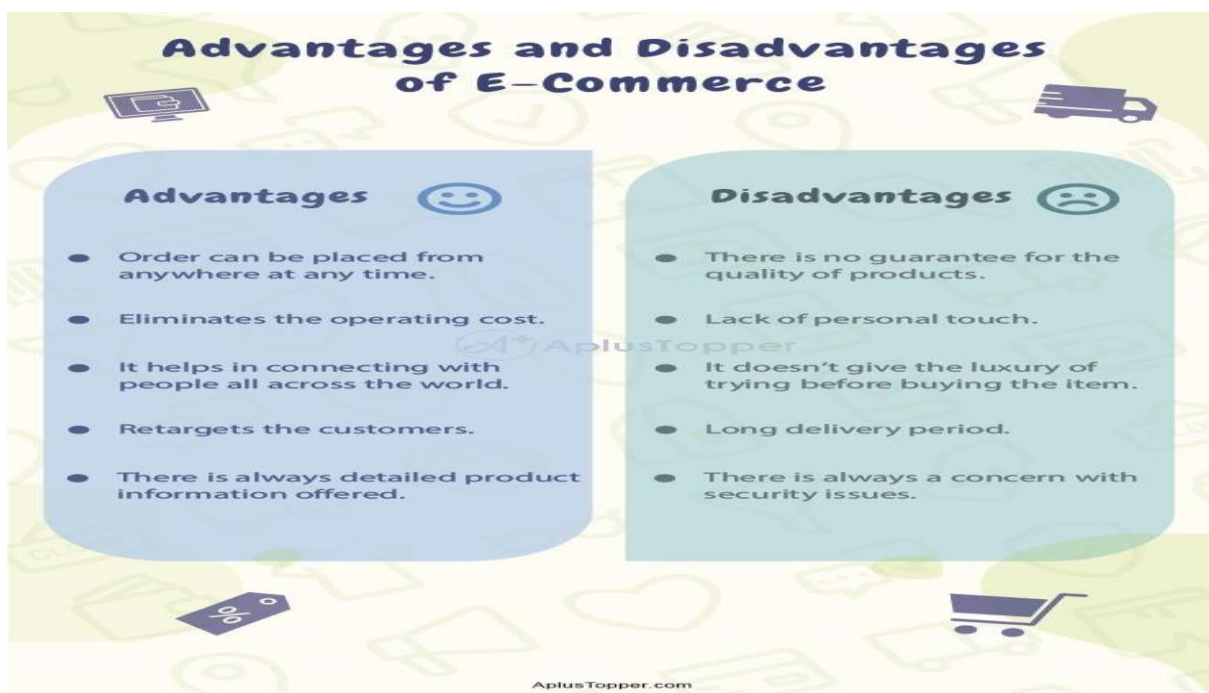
Advantages and Disadvantages of E-Commerce

Advantages

- Order can be placed from anywhere at any time.
- Eliminates the operating cost.
- It helps in connecting with people all across the world.
- Retargets the customers.
- There is always detailed product information offered.

Disadvantages

- There is no guarantee for the quality of products.
- Lack of personal touch.
- It doesn't give the luxury of trying before buying the item.
- Long delivery period.
- There is always a concern with security issues.

AplusTopper

%

AplusTopper.com